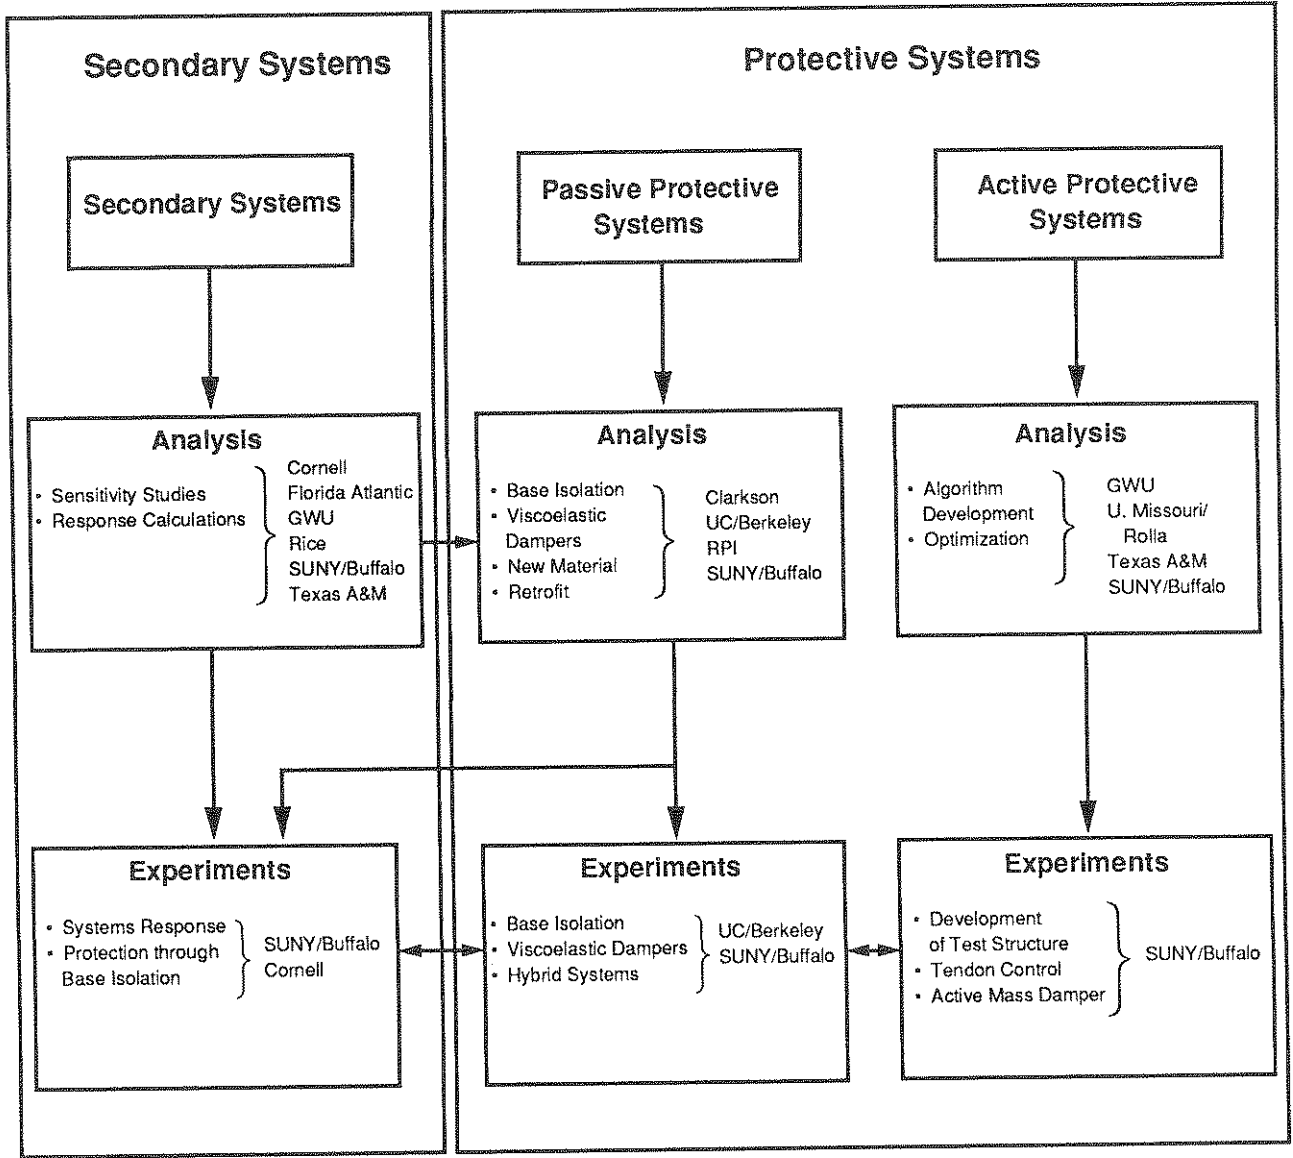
Secondary Systems

Secondary Systems

Analysis

• Sensitivity Studies
• Response Calculations

Cornell
Florida Atlantic
GWU
Rice
SUNY/Buffalo
Texas A&M

Experiments

• Systems Response
• Protection through Base Isolation

SUNY/Buffalo
Cornell

Protective Systems

Passive Protective Systems

Analysis

• Base Isolation
• Viscoelastic Dampers
• New Material
• Retrofit

Clarkson
UC/Berkeley
RPI
SUNY/Buffalo

Experiments

• Base Isolation
• Viscoelastic Dampers
• Hybrid Systems

UC/Berkeley
SUNY/Buffalo

Active Protective Systems

Analysis

• Algorithm Development
• Optimization

GWU
U. Missouri/ Rolla
Texas A&M
SUNY/Buffalo

Experiments

• Development of Test Structure
• Tendon Control
• Active Mass Damper

SUNY/Buffalo